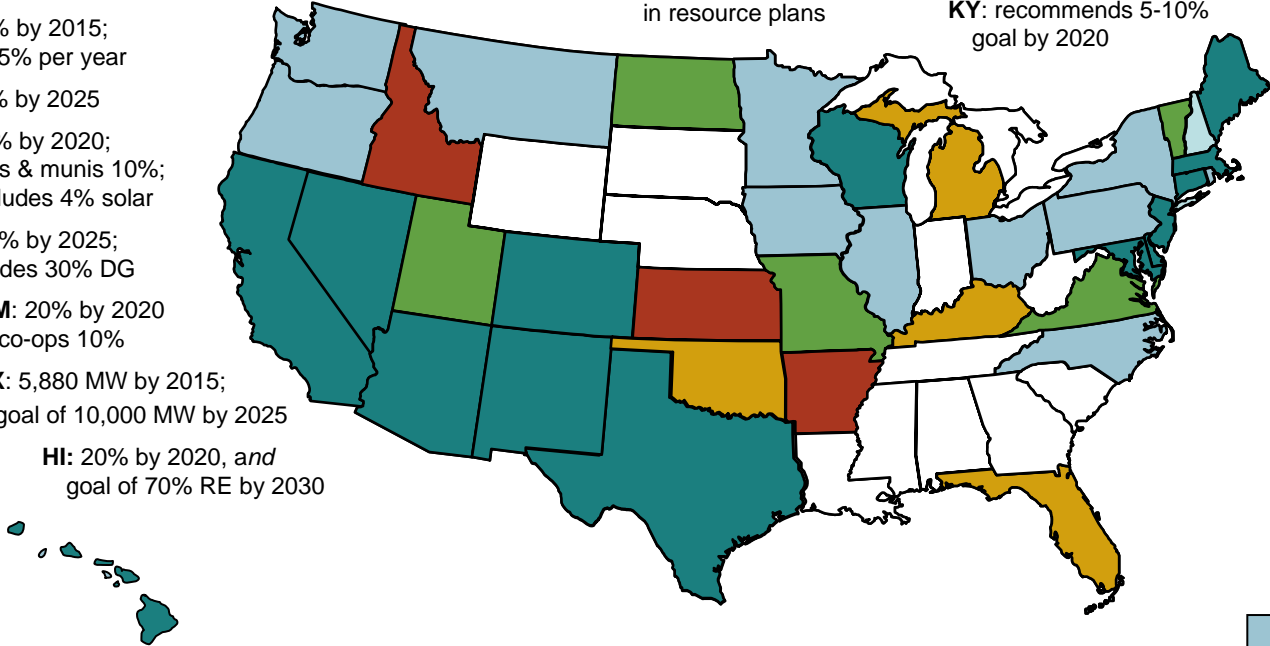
% by 2015;
5% per year

% by 2025

% by 2020;
s & munis 10%;
ludes 4% solar

% by 2025;
des 30% DG

M: 20% by 2020
co-ops 10%

X: 5,880 MW by 2015;
goal of 10,000 MW by 2025

HI: 20% by 2020, and
goal of 70% RE by 2030

in resource plans

KY: recommends 5-10%
goal by 2020